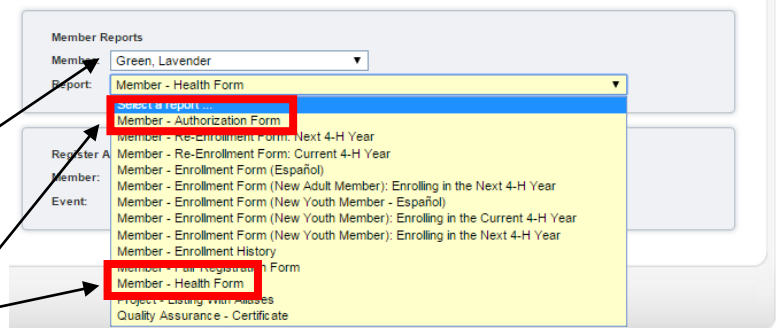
Member Reports

Member: Green, Lavender

Report: Member - Health Form

Select a report ...
Member - Authorization Form
Member - Re-Enrollment Form: Next 4-H Year
Member - Re-Enrollment Form: Current 4-H Year
Member - Enrollment Form (Español)
Member - Enrollment Form (New Adult Member): Enrolling in the Next 4-H Year
Member - Enrollment Form (New Youth Member - Español)
Member - Enrollment Form (New Youth Member): Enrolling in the Current 4-H Year
Member - Enrollment Form (New Youth Member): Enrolling in the Next 4-H Year
Member - Enrollment History
Member - Fair Registration Form
Member - Health Form
Project - Listing With Aliases
Quality Assurance - Certificate

Register A

Member:

Event: